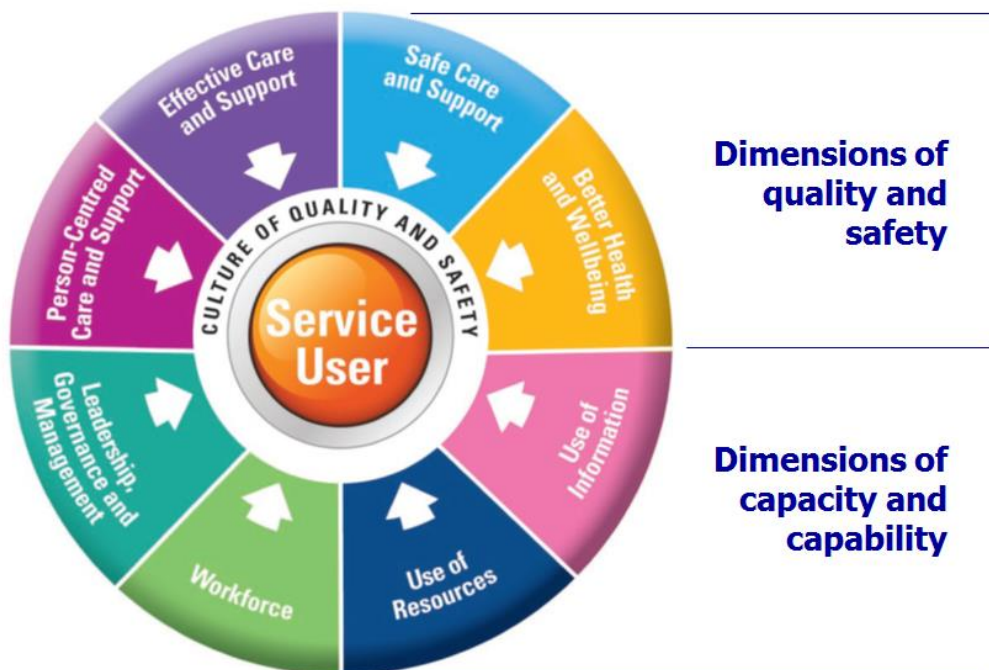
Effective Care and Support

Safe Care and Support

Better Health and Wellbeing

Use of Information

Use of Resources

Workforce

Leadership, Governance and Management

Person-Centred Care and Support

CULTURE OF QUALITY AND SAFETY

Service User

Dimensions of quality and safety

Dimensions of capacity and capability